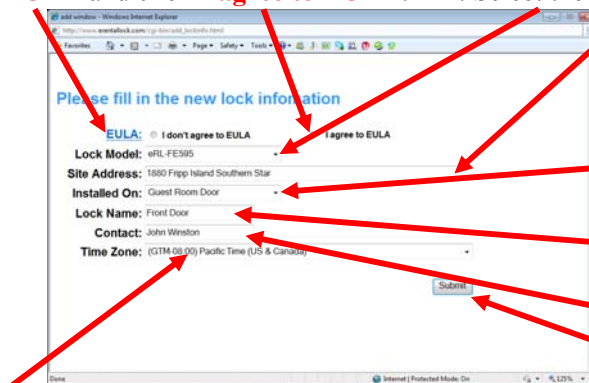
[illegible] agree to EULA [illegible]

add window - Windows Internet Explorer

http://www.erentallock.com/cgi-bin/add_lockinfo.html

Favorites | Page ▾ Safety ▾ Tools ▾

Please fill in the new lock information

EULA: I don't agree to EULA I agree to EULA

Lock Model: eRL-FE595

Site Address: 1880 Fripp Island Southern Star

Installed On: Guest Room Door

Lock Name: Front Door

Contact: John Winston

Time Zone: (GTM-08:00) Pacific Time (US & Canada)

Submit

Done | Internet | Protected Mode: On | 125%